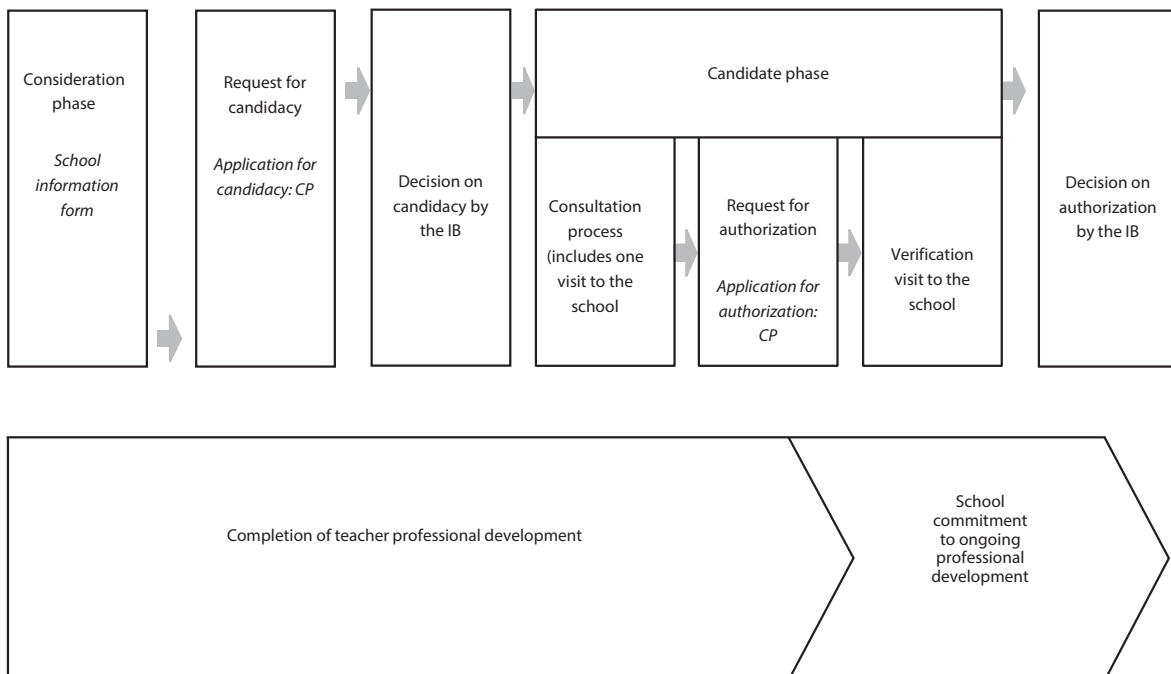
Consideration phase

School information form

Request for candidacy

Application for candidacy: CP

Decision on candidacy by the IB

Candidate phase

Consultation process (includes one visit to the school

Request for authorization

Application for authorization: CP

Verification visit to the school

Decision on authorization by the IB

Completion of teacher professional development

School commitment to ongoing professional development